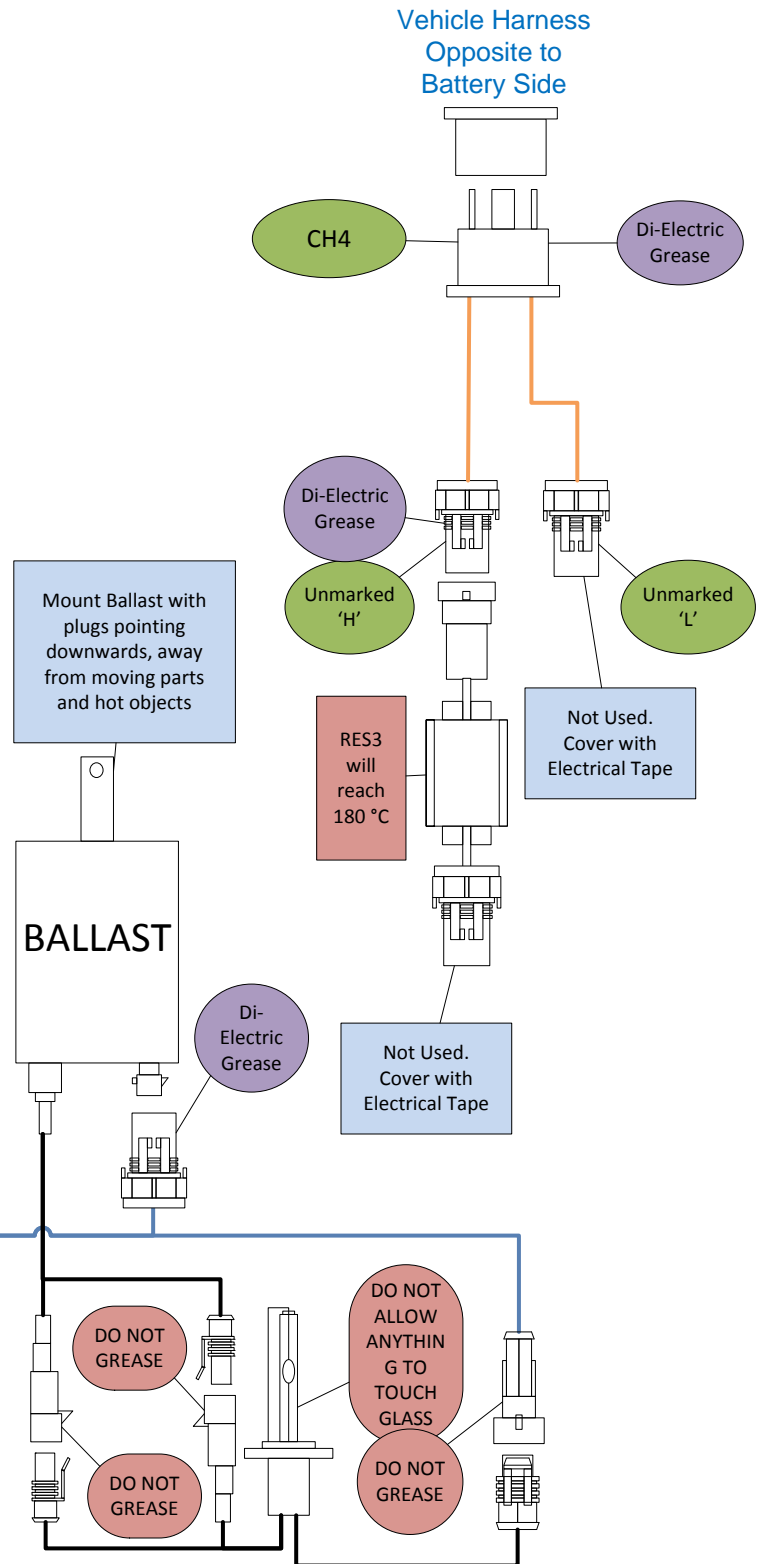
Vehicle Harness Opposite to Battery Side

CH4

Di-Electric Grease

Di-Electric Grease

Unmarked 'H'

Unmarked 'L'

Mount Ballast with plugs pointing downwards, away from moving parts and hot objects

RES3 will reach 180 °C

Not Used. Cover with Electrical Tape

BALLAST

Di-Electric Grease

Not Used. Cover with Electrical Tape

DO NOT GREASE

DO NOT ALLOW ANYTHIN G TO TOUCH GLASS

DO NOT GREASE

DO NOT GREASE